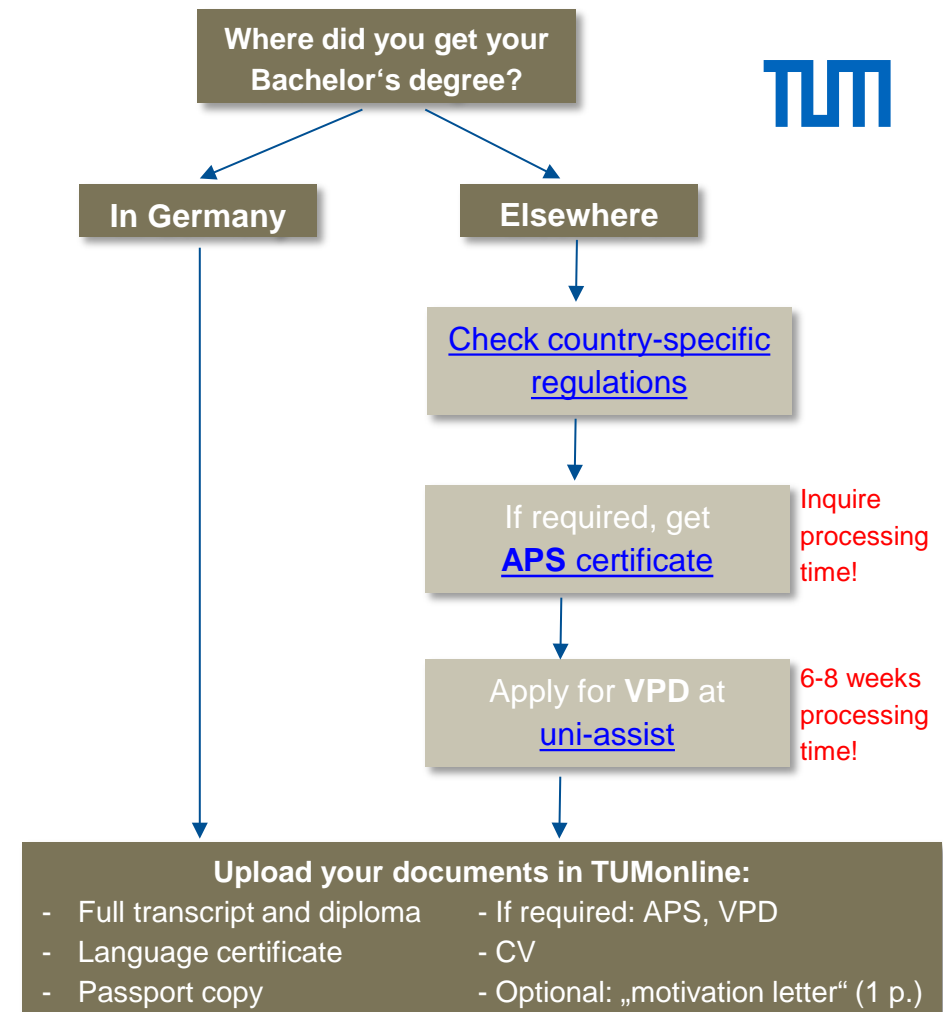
Where did you get your Bachelor‘s degree?

TUM

In Germany

Elsewhere

Check country-specific regulations

If required, get **APS** certificate

Inquire processing time!

Apply for **VPD** at uni-assist

6-8 weeks processing time!

**Upload your documents in TUMonline:**

- Full transcript and diploma
- Language certificate
- Passport copy

- If required: APS, VPD
- CV
- Optional: „motivation letter“ (1 p.)